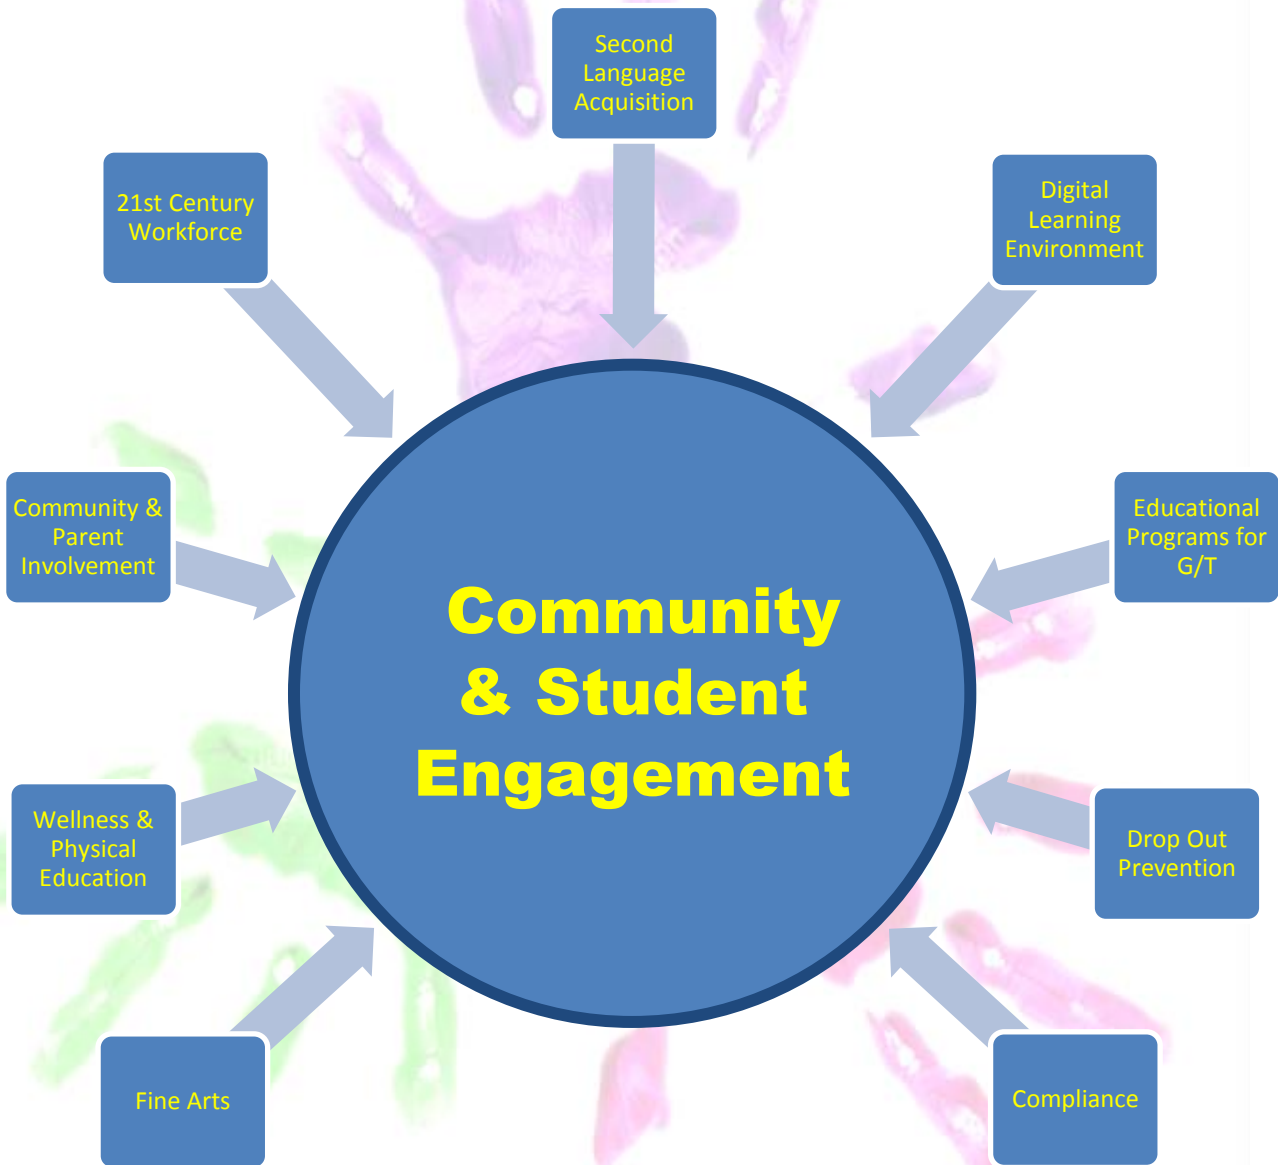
Second Language Acquisition

21st Century Workforce

Digital Learning Environment

Community & Parent Involvement

Community & Student Engagement

Educational Programs for G/T

Wellness & Physical Education

Drop Out Prevention

Fine Arts

Compliance